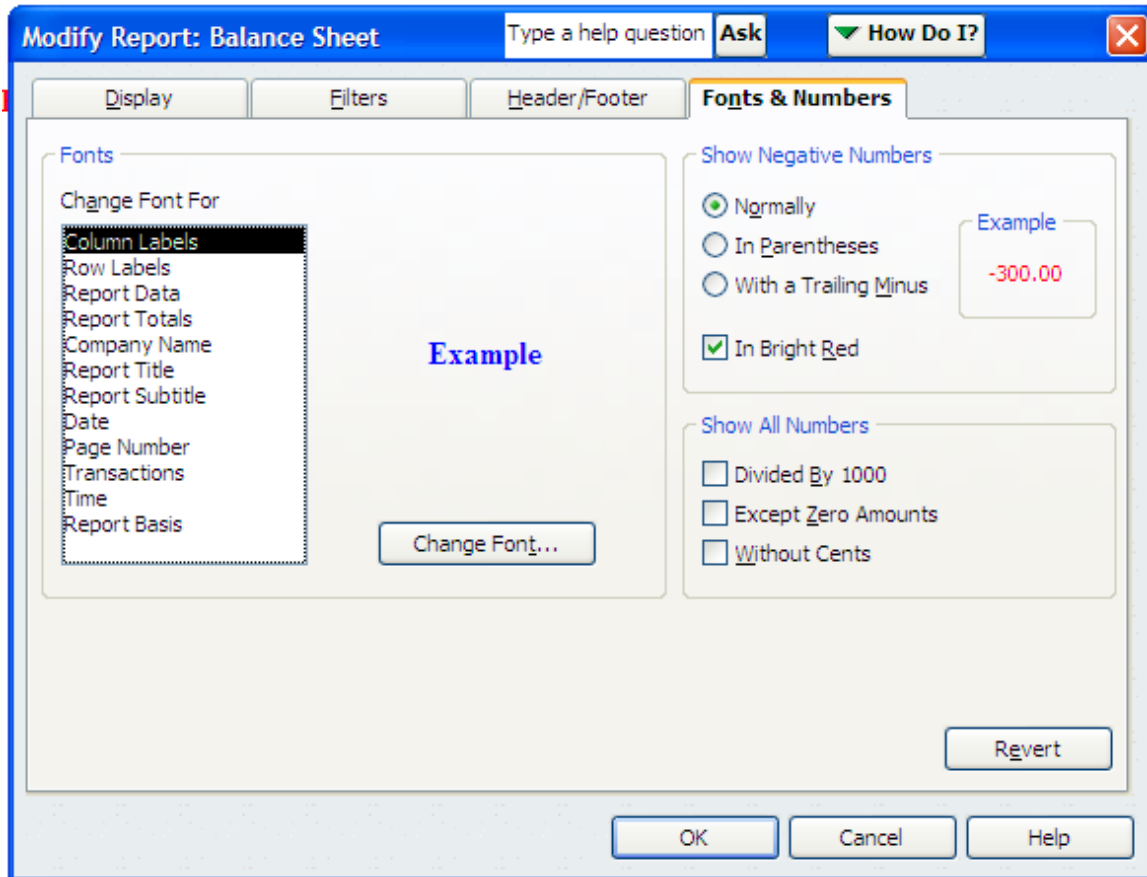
Modify Report: Balance Sheet
Type a help question
Ask
How Do I?

Display
Filters
Header/Footer
Fonts & Numbers

Fonts
Change Font For
Column Labels
Row Labels
Report Data
Report Totals
Company Name
Report Title
Report Subtitle
Date
Page Number
Transactions
Time
Report Basis

Example

Change Font...

Show Negative Numbers
Normally
In Parentheses
With a Trailing Minus
Example
-300.00
In Bright Red

Show All Numbers
Divided By 1000
Except Zero Amounts
Without Cents

Revert

OK
Cancel
Help